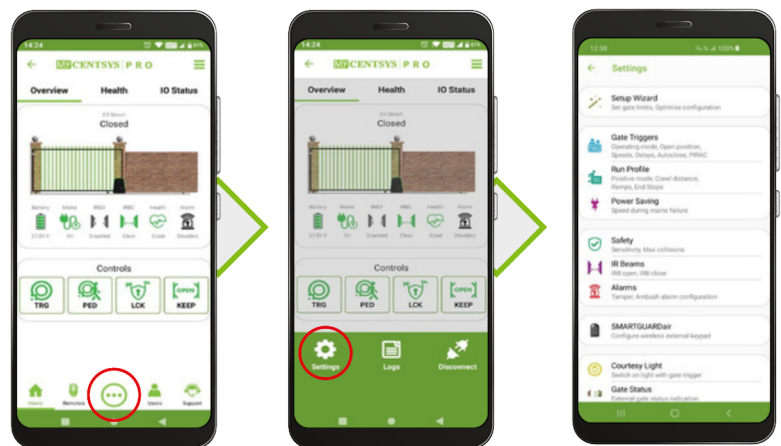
14:24

MYCENTSYS | PRO

Overview Health IO Status

Closed

Battery Mains IRBO IRBC Health Alarm

27.01 V On Enabled Clear Good Disabled

Controls

TRG PED LCK OPEN KEEP

Home Remotes Users Support

14:24

MYCENTSYS | PRO

Overview Health IO Status

Closed

Battery Mains IRBO IRBC Health Alarm

Controls

TRG PED LCK OPEN KEEP

Settings Logs Disconnect

12:36

Settings

Setup Wizard
Set gate limits, Optimise configuration

Gate Triggers
Operating mode, Open position, Speeds, Delays, Autoclose, PIRAC

Run Profile
Positive mode, Crawl distance, Ramps, End Stops

Power Saving
Speed during mains failure

Safety
Sensitivity, Max collisions

IR Beams
IRB open, IRB close

Alarms
Tamper, Ambush alarm configuration

SMARTGUARDair
Configure wireless external keypad

Courtesy Light
Switch on light with gate trigger

Gate Status
External gate status indication